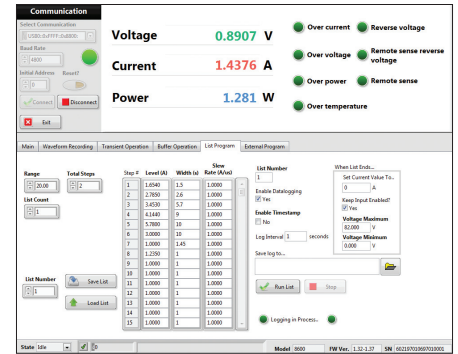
Communication
Select Communication
USB0::0xFFFF::0x8800::
Baud Rate
4800
Initial Address
0
Reset?
Connect
Disconnect
Exit

Voltage 0.8907 V
Current 1.4376 A
Power 1.281 W

Over current
Reverse voltage
Over voltage
Remote sense reverse voltage
Over power
Remote sense
Over temperature

Main | Waveform Recording | Transient Operation | Buffer Operation | List Program | External Program

Range
20.00
Total Steps
2
List Count
1

List Number
1
Save List
Load List

| Step # | Level (A) | Width (s) | Slew Rate (A/us) |
|---|---|---|---|
| 1 | 1.6540 | 1.5 | 1.0000 |
| 2 | 2.7850 | 2.6 | 1.0000 |
| 3 | 3.4530 | 5.7 | 1.0000 |
| 4 | 4.1440 | 9 | 1.0000 |
| 5 | 5.7800 | 10 | 1.0000 |
| 6 | 3.0000 | 10 | 1.0000 |
| 7 | 10.0000 | 1.45 | 1.0000 |
| 8 | 1.2250 | 1 | 1.0000 |
| 9 | 1.0000 | 1 | 1.0000 |
| 10 | 1.0000 | 1 | 1.0000 |
| 11 | 1.0000 | 1 | 1.0000 |
| 12 | 1.0000 | 1 | 1.0000 |
| 13 | 1.0000 | 1 | 1.0000 |
| 14 | 1.0000 | 1 | 1.0000 |
| 15 | 1.0000 | 1 | 1.0000 |

List Number
1
Enable Datalogging
Yes
Enable Timestamp
No
Log Interval 1 seconds
Save log to...
Run List
Stop
Logging in Process...

When List Ends...
Set Current Value To...
0 A
Keep Input Enabled?
Yes
Voltage Maximum
82.000 V
Voltage Minimum
0.000 V

State Idle
0
Model 8600
FW Ver. 1.32-1.37
SN 602197010697010001